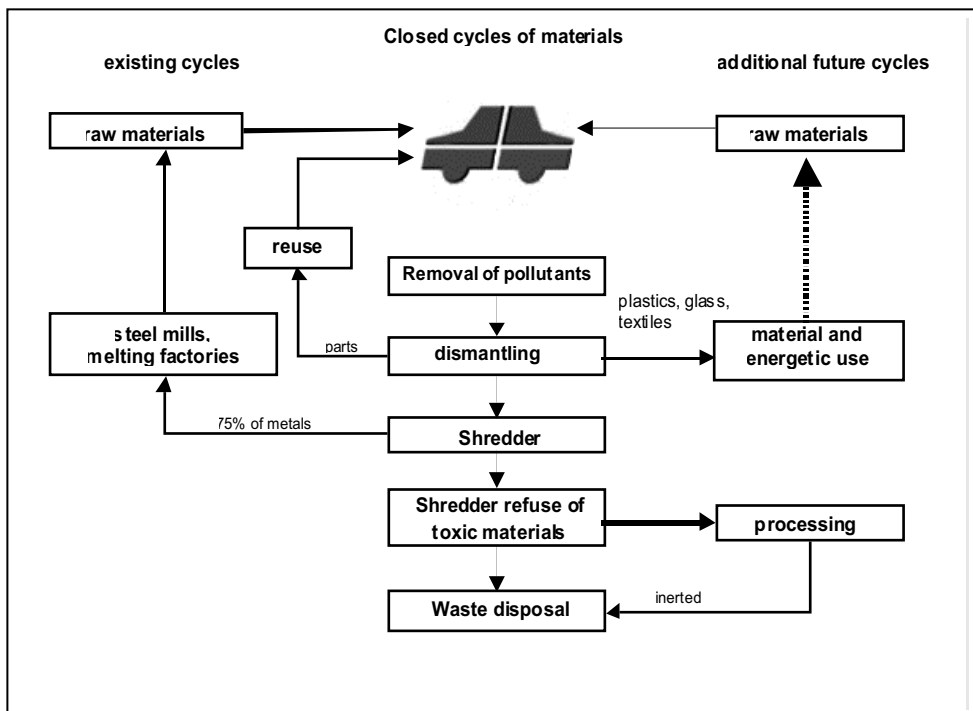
Closed cycles of materials

existing cycles

additional future cycles

raw materials

raw materials

reuse

Removal of pollutants

plastics, glass, textiles

steel mills, melting factories

parts

dismantling

material and energetic use

75% of metals

Shredder

Shredder refuse of toxic materials

processing

inerted

Waste disposal